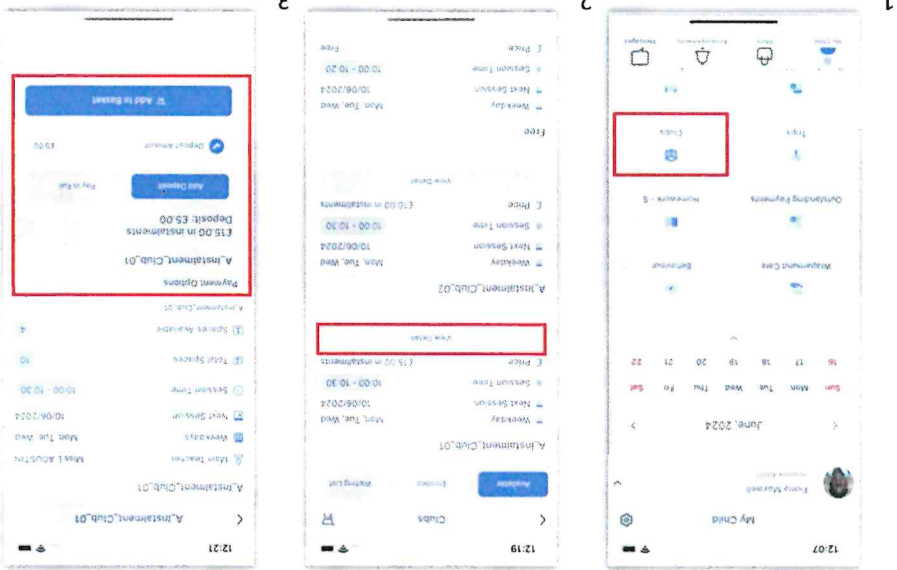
1

12:07

My Child

Fiona Maresh

June, 2024

| Sun | Mon | Tue | Wed | Thu | Fri | Sat |
|---|---|---|---|---|---|---|
| 16 | 17 | 18 | 19 | 20 | 21 | 22 |

Wraparound Care

Behaviour

Outstanding Payments

Homework - 5

Trips

Clubs

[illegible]

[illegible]

2

12:19

Clubs

Available

Enrolled

Waiting List

A_Instalment_Club_01

Weekday Mon, Tue, Wed

Next Session 10/06/2024

Session Time 10:00 - 10:30

Price £15.00 in instalments

View Details

A_Instalment_Club_02

Weekday Mon, Tue, Wed

Next Session 10/06/2024

Session Time 10:00 - 10:30

Price £10.00 in instalments

View Details

Free

Weekday Mon, Tue, Wed

Next Session 10/06/2024

Session Time 10:00 - 10:30

Price Free

3

12:21

A_Instalment_Club_01

A_Instalment_Club_01

Main Teacher Miss L AGUSTIN

Weekdays Mon, Tue, Wed

Next Session 10/06/2024

Session Time 10:00 - 10:30

Total Spaces 10

Spaces Available 4

A_Instalment_Club_01

Payment Options

A_Instalment_Club_01

£15.00 in instalments

Deposit: £5.00

Add Deposit

Pay in full

Deposit Amount £5.00

Add to Basket